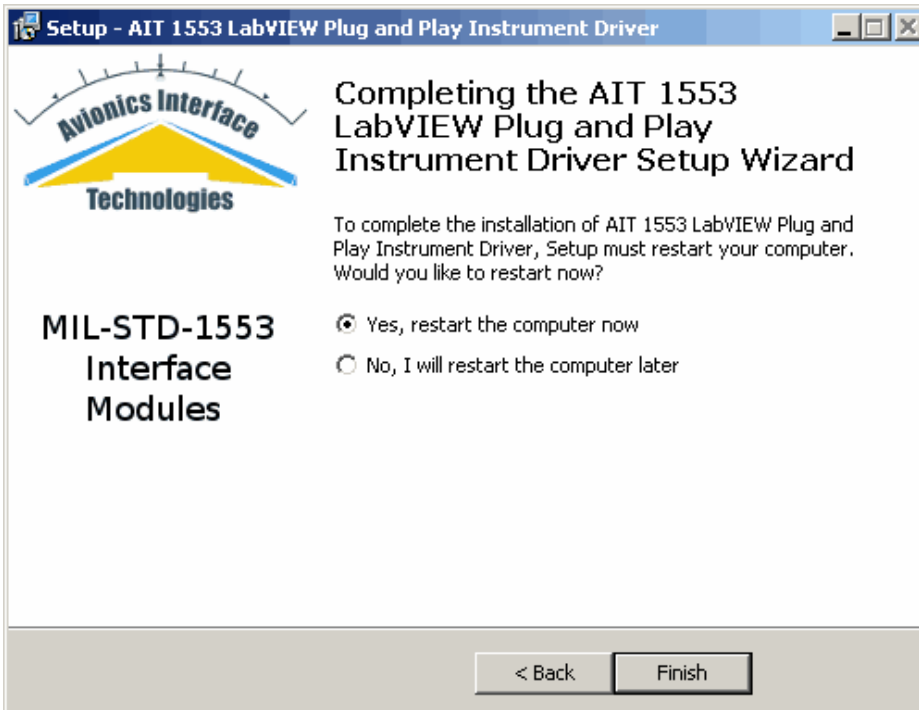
Setup - AIT 1553 LabVIEW Plug and Play Instrument Driver

Avionics Interface Technologies

MIL-STD-1553 Interface Modules

Completing the AIT 1553 LabVIEW Plug and Play Instrument Driver Setup Wizard

To complete the installation of AIT 1553 LabVIEW Plug and Play Instrument Driver, Setup must restart your computer. Would you like to restart now?

Yes, restart the computer now

No, I will restart the computer later

< Back

Finish